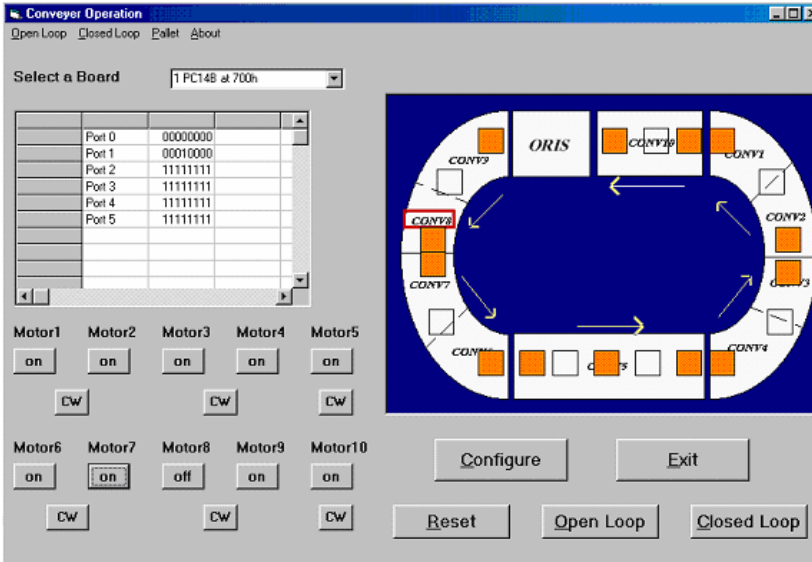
Conveyer Operation

Open Loop Closed Loop Pallet About

Select a Board

1 PC14B at 700h

| Port 0 | 00000000 |
|---|---|
| Port 1 | 00010000 |
| Port 2 | 11111111 |
| Port 3 | 11111111 |
| Port 4 | 11111111 |
| Port 5 | 11111111 |

ORIS

CONV9

CONV10

CONV1

CONV2

CONV3

CONV8

CONV7

CONV6

CONV5

CONV4

Motor1 Motor2 Motor3 Motor4 Motor5

on on on on on

CW CW CW

Motor6 Motor7 Motor8 Motor9 Motor10

on on off on on

CW CW CW

Configure

Exit

Reset

Open Loop

Closed Loop